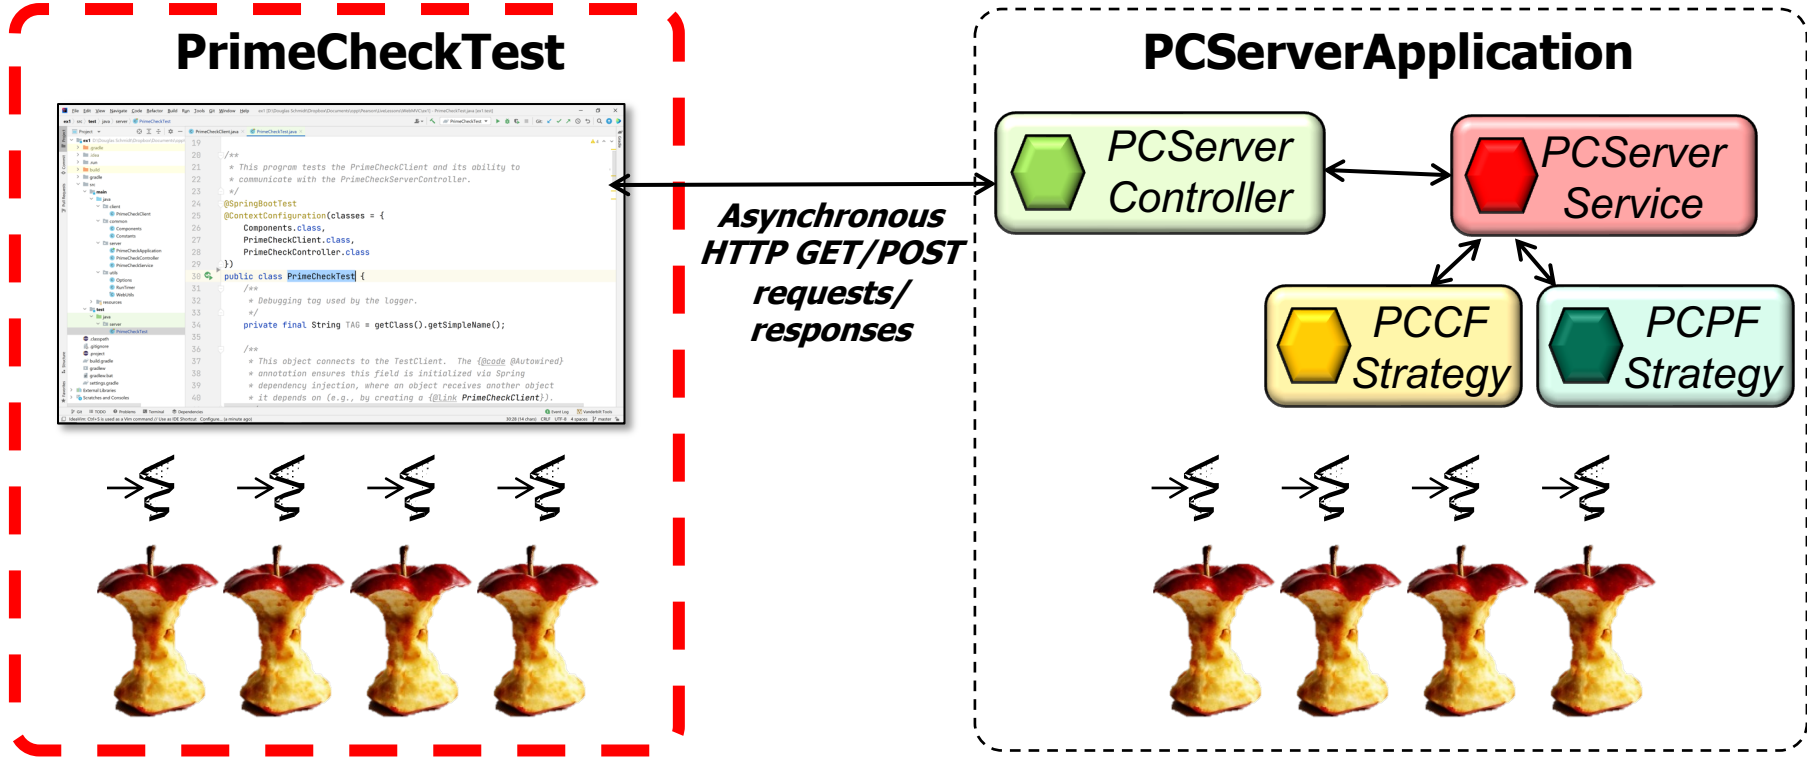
PrimeCheckTest

19
20 /**
21 * This program tests the PrimeCheckClient and its ability to
22 * communicate with the PrimeCheckServerController.
23 */
24 @SpringBootTest
25 @ContextConfiguration(classes = {
26 Components.class,
27 PrimeCheckClient.class,
28 PrimeCheckController.class
29 })
30 public class PrimeCheckTest {
31 /**
32 * Debugging tag used by the logger.
33 */
34 private final String TAG = getClass().getSimpleName();
35
36 /**
37 * This object connects to the TestClient. The {@code @Autowired}
38 * annotation ensures this field is initialized via Spring
39 * dependency injection, where an object receives another object
40 * it depends on (e.g., by creating a {@link PrimeCheckClient}).

Asynchronous HTTP GET/POST requests/ responses

PCServerApplication

PCServer Controller

PCServer Service

PCCF Strategy

PCPF Strategy